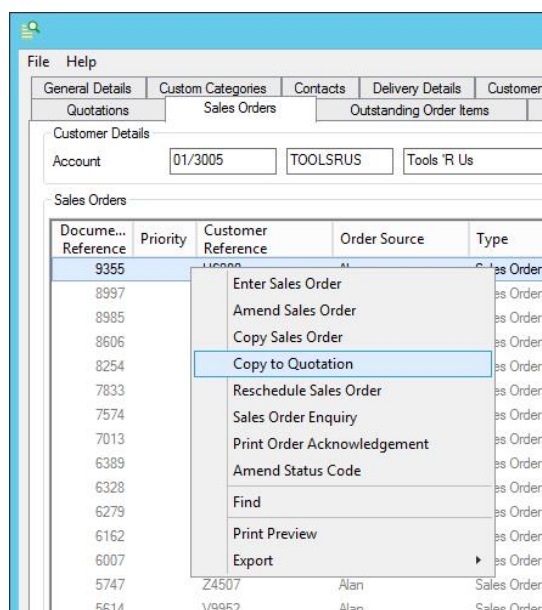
File Help

General Details | Custom Categories | Contacts | Delivery Details | Customer
Quotations | Sales Orders | Outstanding Order Items

Customer Details
Account 01/3005 TOOLSRUS Tools 'R Us

Sales Orders

| Docume... Reference | Priority | Customer Reference | Order Source | Type |
|---|---|---|---|---|
| 9355 | | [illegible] | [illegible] | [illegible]es Order |
| 8997 | | | | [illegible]es Order |
| 8985 | | | | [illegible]es Order |
| 8606 | | | | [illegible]es Order |
| 8254 | | | | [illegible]es Order |
| 7833 | | | | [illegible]es Order |
| 7574 | | | | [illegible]es Order |
| 7013 | | | | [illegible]es Order |
| 6389 | | | | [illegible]es Order |
| 6328 | | | | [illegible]es Order |
| 6279 | | | | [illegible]es Order |
| 6162 | | | | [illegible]es Order |
| 6007 | | | | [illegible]es Order |
| 5747 | | Z4507 | Alan | Sales Order |
| 5614 | | V9952 | Alan | Sales Order |

Enter Sales Order
Amend Sales Order
Copy Sales Order
Copy to Quotation
Reschedule Sales Order
Sales Order Enquiry
Print Order Acknowledgement
Amend Status Code
Find
Print Preview
Export